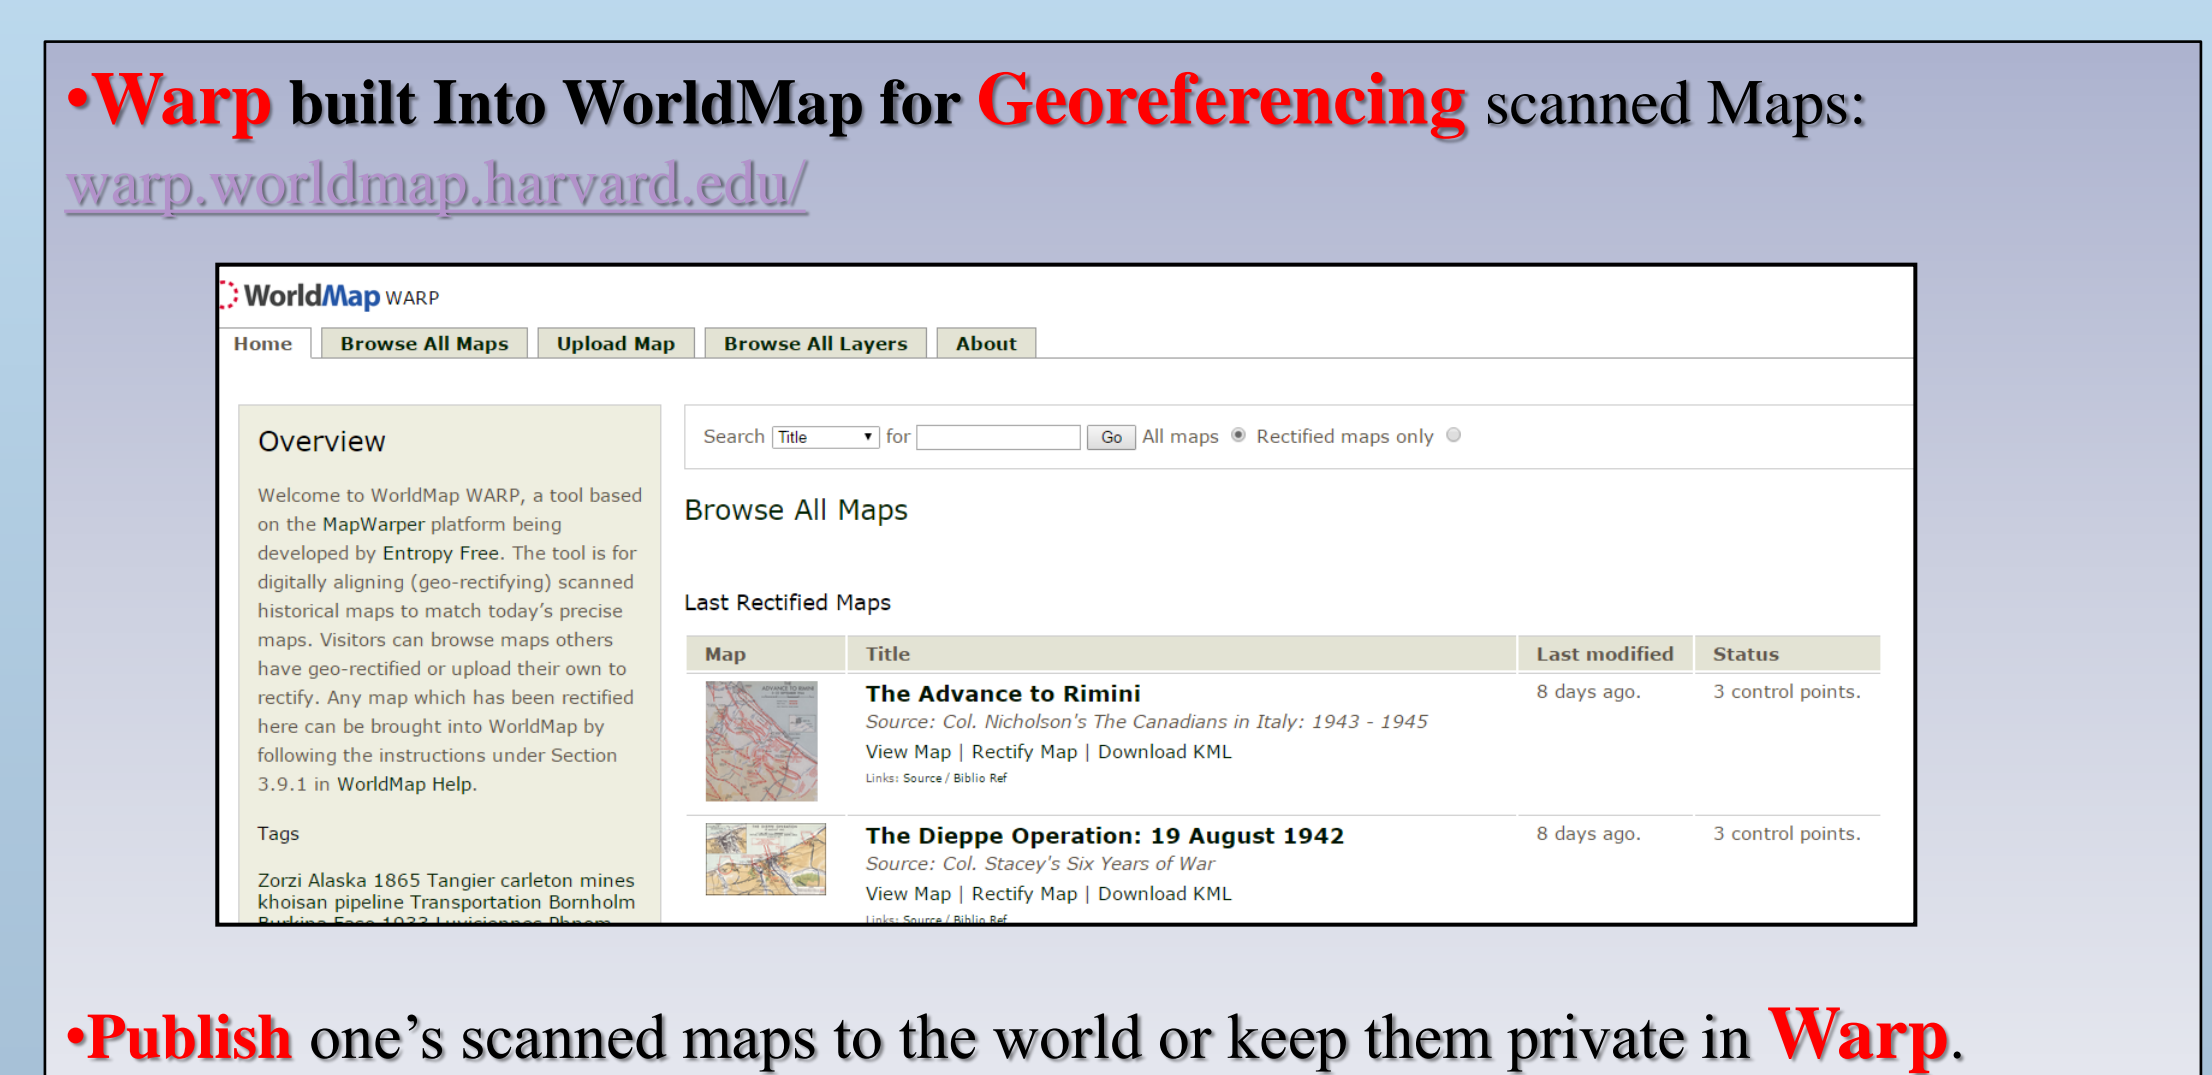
•Warp built Into WorldMap for Georeferencing scanned Maps: warp.worldmap.harvard.edu/

WorldMap WARP

Home | Browse All Maps | Upload Map | Browse All Layers | About

Overview

Welcome to WorldMap WARP, a tool based on the MapWarper platform being developed by Entropy Free. The tool is for digitally aligning (geo-rectifying) scanned historical maps to match today's precise maps. Visitors can browse maps others have geo-rectified or upload their own to rectify. Any map which has been rectified here can be brought into WorldMap by following the instructions under Section 3.9.1 in WorldMap Help.

Tags

Zorzi Alaska 1865 Tangier carleton mines khoisan pipeline Transportation Bornholm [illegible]

Search Title for Go All maps Rectified maps only

Browse All Maps

Last Rectified Maps

| Map | Title | Last modified | Status |
|---|---|---|---|
| | The Advance to Rimini<br>Source: Col. Nicholson's The Canadians in Italy: 1943 - 1945<br>View Map \| Rectify Map \| Download KML<br>Links: Source / Biblio Ref | 8 days ago. | 3 control points. |
| | The Dieppe Operation: 19 August 1942<br>Source: Col. Stacey's Six Years of War<br>View Map \| Rectify Map \| Download KML<br>Links: Source / Biblio Ref | 8 days ago. | 3 control points. |

•Publish one's scanned maps to the world or keep them private in Warp.